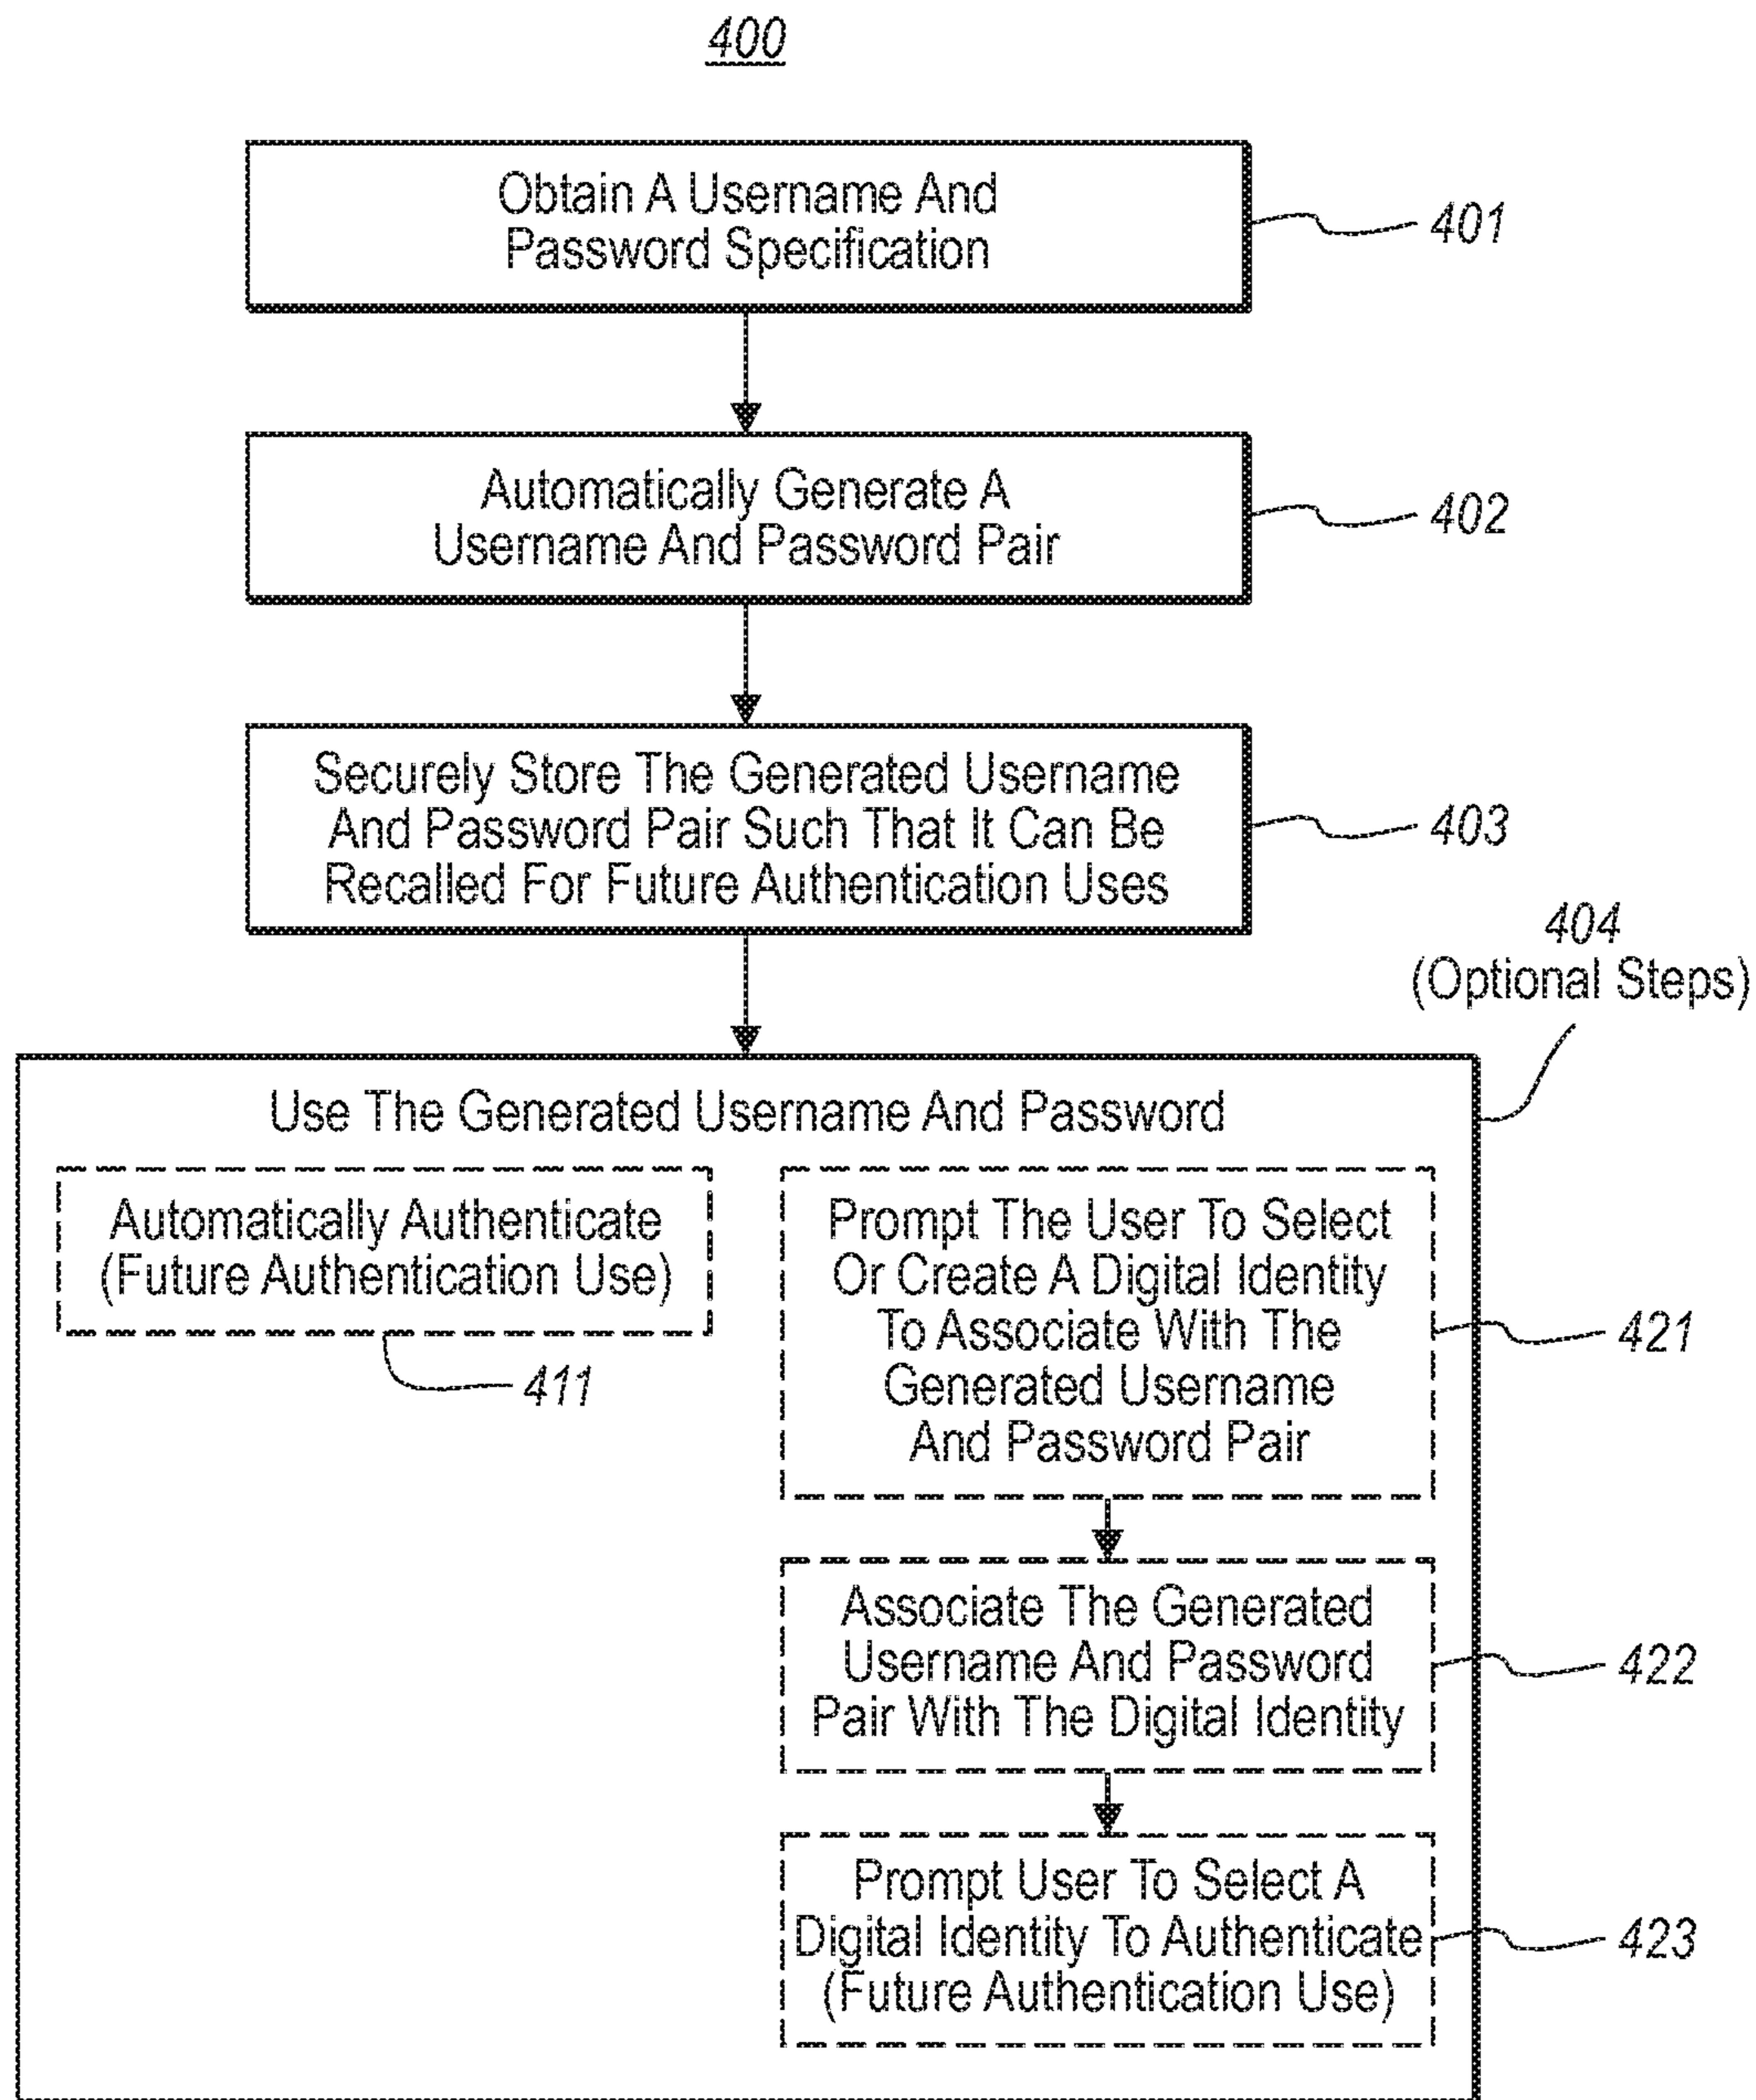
400

Obtain A Username And Password Specification

401

Automatically Generate A Username And Password Pair

402

Securely Store The Generated Username And Password Pair Such That It Can Be Recalled For Future Authentication Uses

403

404
(Optional Steps)

Use The Generated Username And Password

Automatically Authenticate (Future Authentication Use)

411

Prompt The User To Select Or Create A Digital Identity To Associate With The Generated Username And Password Pair

421

Associate The Generated Username And Password Pair With The Digital Identity

422

Prompt User To Select A Digital Identity To Authenticate (Future Authentication Use)

423